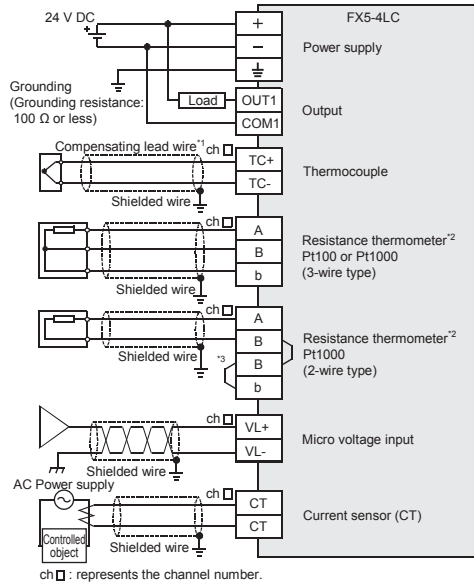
24 V DC

FX5-4LC

+

−

Power supply

Grounding
(Grounding resistance: 100 Ω or less)

Load

OUT1

COM1

Output

Compensating lead wire*1

ch □

TC+

TC-

Thermocouple

Shielded wire

ch □

A

B

b

Resistance thermometer*2
Pt100 or Pt1000
(3-wire type)

Shielded wire

ch □

A

B

B

b

Resistance thermometer*2
Pt1000
(2-wire type)

Shielded wire

*3

ch □

VL+

VL-

Micro voltage input

Shielded wire

AC Power supply

ch □

CT

CT

Current sensor (CT)

Controlled object

Shielded wire

ch □ : represents the channel number.